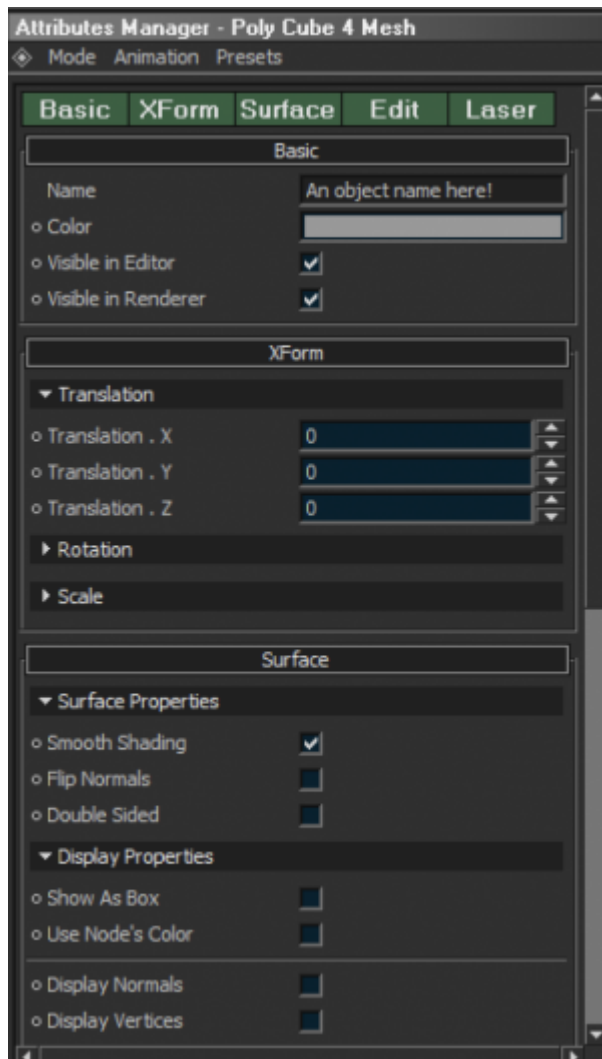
Attributes Manager - Poly Cube 4 Mesh

Mode Animation Presets

Basic XForm Surface Edit Laser

Basic

Name An object name here!

Color

Visible in Editor

Visible in Renderer

XForm

Translation

Translation . X 0

Translation . Y 0

Translation . Z 0

Rotation

Scale

Surface

Surface Properties

Smooth Shading

Flip Normals

Double Sided

Display Properties

Show As Box

Use Node's Color

Display Normals

Display Vertices